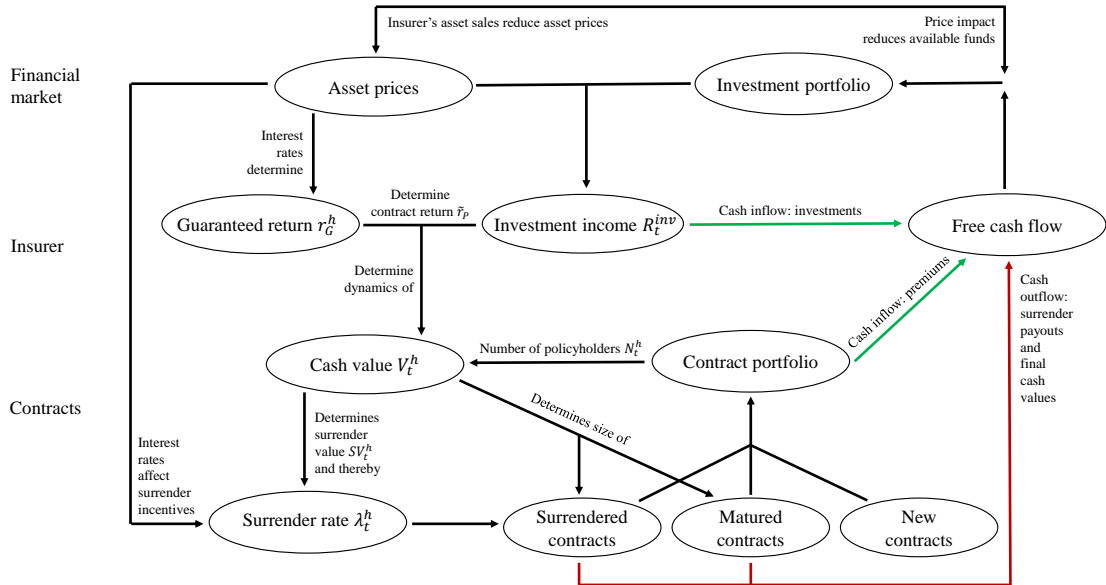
Insurer's asset sales reduce asset prices

Price impact reduces available funds

Financial market

Asset prices

Investment portfolio

Interest rates determine

Guaranteed return $r_G^h$

Determine contract return $\tilde{r}_P$

Investment income $R_t^{inv}$

Cash inflow: investments

Free cash flow

Insurer

Determine dynamics of

Cash inflow: premiums

Cash outflow: surrender payouts and final cash values

Cash value $V_t^h$

Number of policyholders $N_t^h$

Contract portfolio

Contracts

Determines size of

Determines surrender value $SV_t^h$ and thereby

Interest rates affect surrender incentives

Surrender rate $\lambda_t^h$

Surrendered contracts

Matured contracts

New contracts